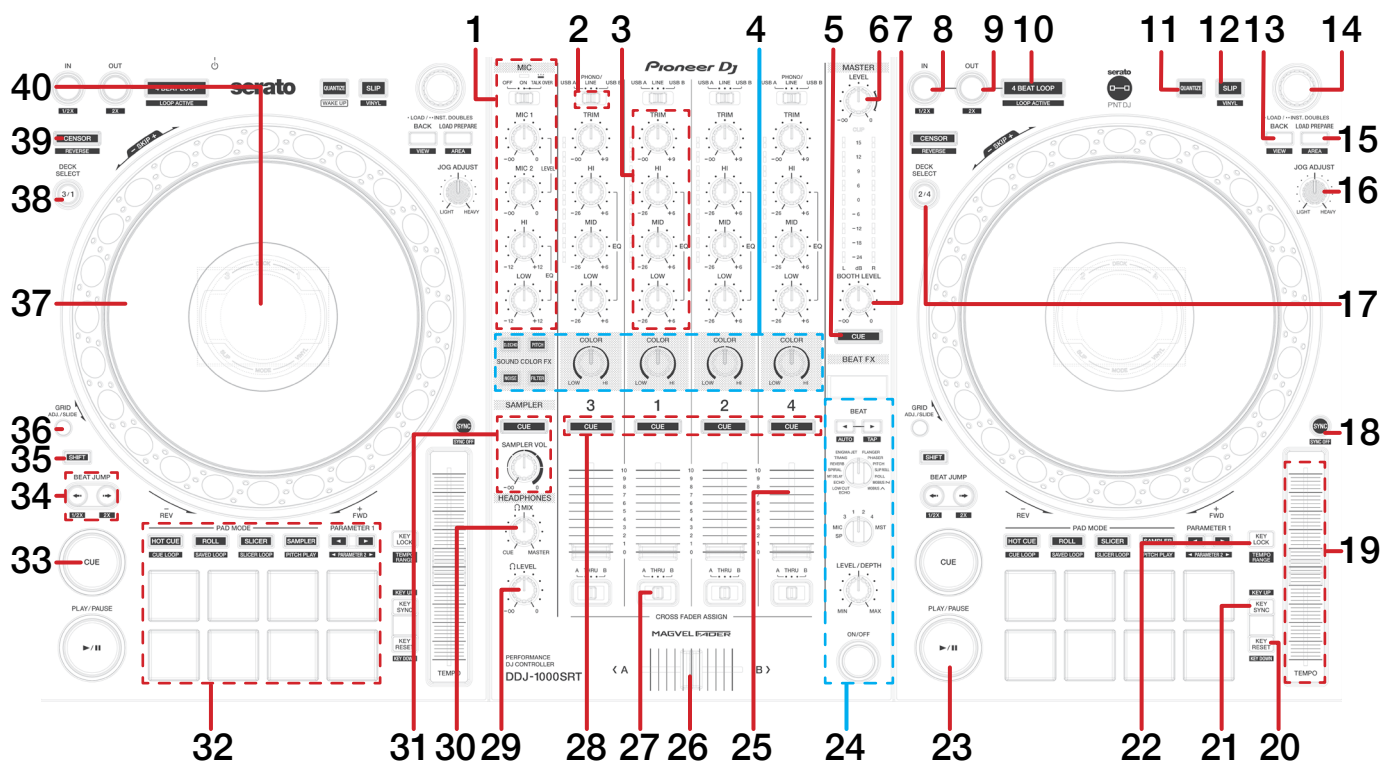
1 2 3 4 5 6 7 8 9 10 11 12 13 14

40
39
38
37
36
35
34
33

IN OUT 4 BEAT LOOP LOOP ACTIVE serato QUANTIZE WAKE UP SLIP VINYL
1/2X 2X
CENSOR REVERSE
DECK SELECT 3/1
LOAD / ··INST. DOUBLES BACK LOAD PREPARE VIEW AREA
JOG ADJUST LIGHT HEAVY

MIC OFF ON TALK OVER
MIC 1 −∞ 0 LEVEL
MIC 2 −∞ 0
HI −12 +12
LOW −12 +12 EQ

PHONO/LINE USB A USB B
Pioneer DJ
TRIM HI MID LOW EQ
−∞ +9 −26 +6
LINE

MASTER LEVEL −∞ 0
CLIP 15 12 9 6 3 0 −3 −6 −12 −18 −24 L dB R
BOOTH LEVEL −∞ 0
CUE

SOUND COLOR FX DUB ECHO PITCH NOISE FILTER
COLOR LOW HI

BEAT FX
BEAT AUTO TAP
ECHO SPIRAL REVERB TRANS FLANGER PHASER PITCH SLIP ROLL ROLL
MIC SP MST 1 2 3 4
LEVEL / DEPTH MIN MAX
ON/OFF

SAMPLER CUE SAMPLER VOL −∞ 0
HEADPHONES MIX CUE MASTER LEVEL −∞ 0
3 1 2 4 CUE
10 9 8 7 6 5 4 3 2 1 0
A THRU B
CROSS FADER ASSIGN
MAGVEL FADER
A B
PERFORMANCE DJ CONTROLLER DDJ-1000SRT

GRID ADJ./SLIDE
SHIFT
BEAT JUMP 1/2X 2X
REV FWD
PAD MODE HOT CUE CUE LOOP ROLL SAVED LOOP SLICER SLICER LOOP SAMPLER PITCH PLAY
PARAMETER 1 PARAMETER 2
KEY LOCK TEMPO RANGE KEY UP KEY SYNC KEY RESET KEY DOWN
SYNC SYNC OFF
TEMPO
CUE
PLAY/PAUSE
PNT DJ

15
16
17
18
19

32 31 30 29 28 27 26 25 24 23 22 21 20